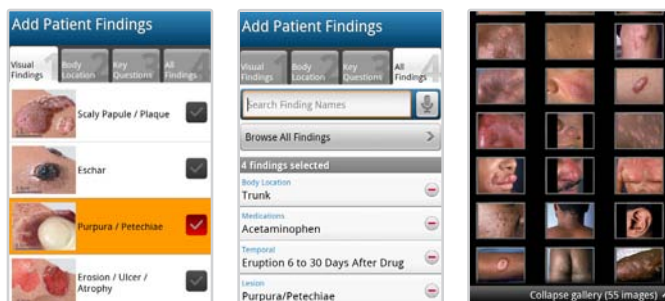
Add Patient Findings

Visual Findings
Body Location
Key Questions
All Findings

Scaly Papule / Plaque

Eschar

Purpura / Petechiae

Erosion / Ulcer / Atrophy

Add Patient Findings

Visual Findings
Body Location
Key Questions
All Findings

Search Finding Names

Browse All Findings

4 findings selected

Body Location
Trunk

Medications
Acetaminophen

Temporal
Eruption 6 to 30 Days After Drug

Lesion
Purpura/Petechiae

Collapse gallery (55 images)